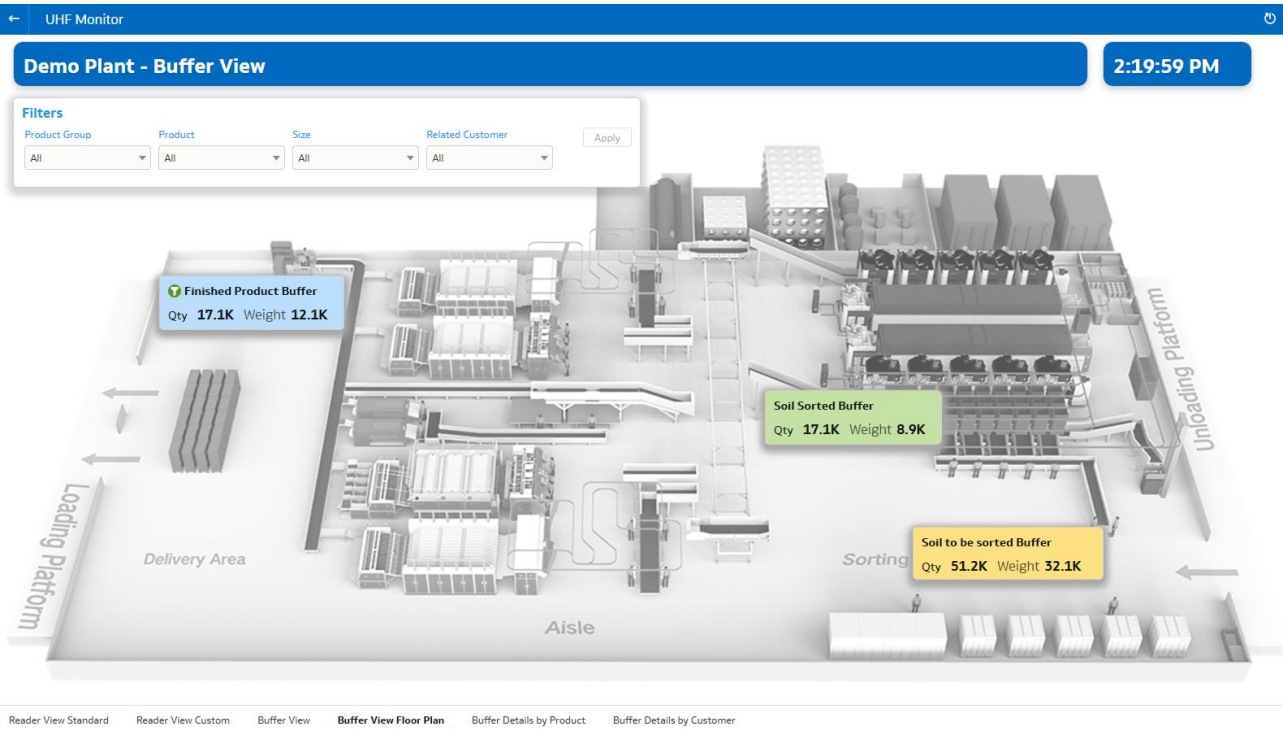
UHF Monitor

Demo Plant - Buffer View

2:19:59 PM

Filters

Product Group
All

Product
All

Size
All

Related Customer
All

Apply

Finished Product Buffer
Qty 17.1K Weight 12.1K

Soil Sorted Buffer
Qty 17.1K Weight 8.9K

Soil to be sorted Buffer
Qty 51.2K Weight 32.1K

Unloading Platform

Loading Platform

Delivery Area

Sorting

Aisle

Reader View Standard Reader View Custom Buffer View Buffer View Floor Plan Buffer Details by Product Buffer Details by Customer